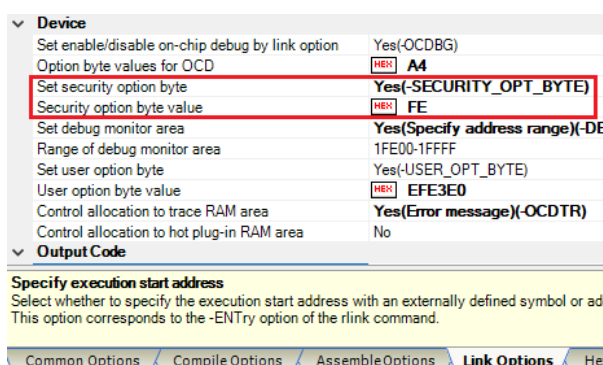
Device

| | |
|---|---|
| Set enable/disable on-chip debug by link option | Yes(-OCDBG) |
| Option byte values for OCD | HEX A4 |
| Set security option byte | Yes(-SECURITY_OPT_BYTE) |
| Security option byte value | HEX FE |
| Set debug monitor area | Yes(Specify address range)(-DE |
| Range of debug monitor area | 1FE00-1FFFF |
| Set user option byte | Yes(-USER_OPT_BYTE) |
| User option byte value | HEX EFE3E0 |
| Control allocation to trace RAM area | Yes(Error message)(-OCDTR) |
| Control allocation to hot plug-in RAM area | No |

Output Code

Specify execution start address
Select whether to specify the execution start address with an externally defined symbol or ad
This option corresponds to the -ENTry option of the rlink command.

Common Options | Compile Options | Assemble Options | Link Options | He